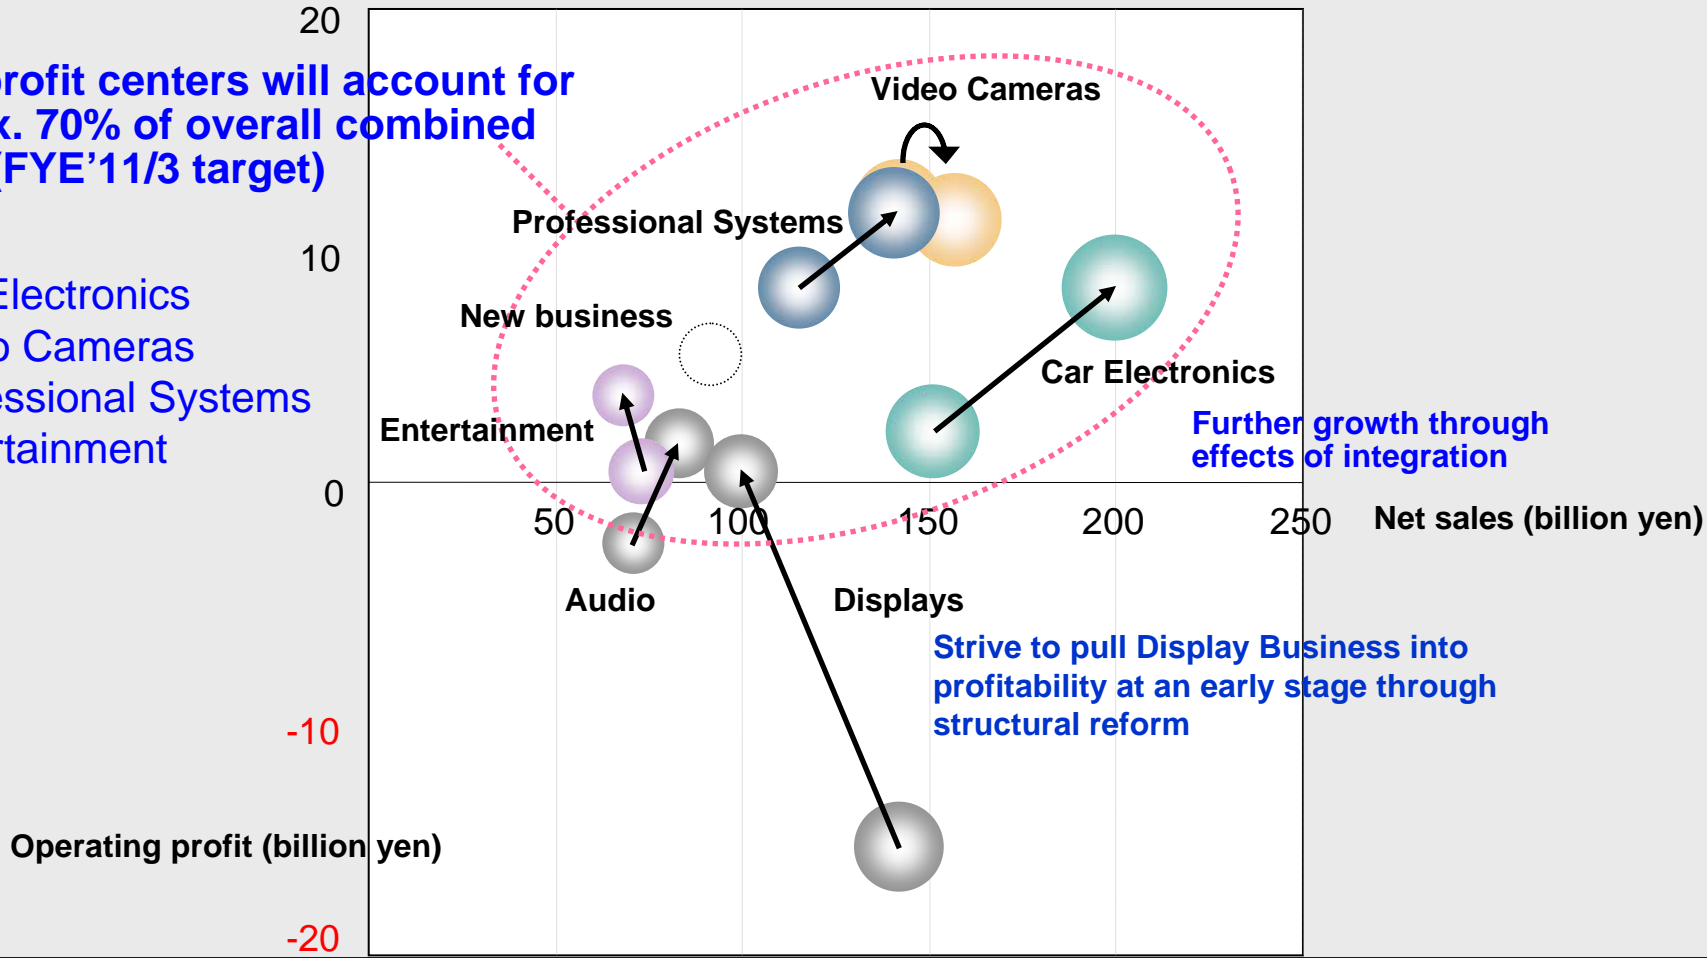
rofit centers will account for
x. 70% of overall combined
(FYE'11/3 target)

Electronics
o Cameras
essional Systems
rtainment

20

10

0

-10

-20

Video Cameras

Professional Systems

New business

Car Electronics

Entertainment

Further growth through effects of integration

50

100

150

200

250

Net sales (billion yen)

Audio

Displays

Strive to pull Display Business into profitability at an early stage through structural reform

Operating profit (billion yen)